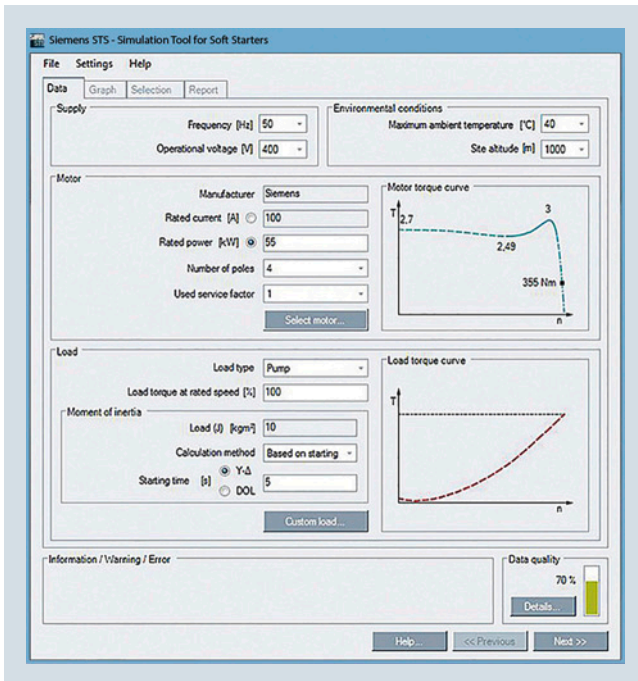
Siemens STS - Simulation Tool for Soft Starters

File Settings Help

Data | Graph | Selection | Report

Supply
Frequency [Hz] 50
Operational voltage [V] 400

Environmental conditions
Maximum ambient temperature [°C] 40
Site altitude [m] 1000

Motor
Manufacturer Siemens
Rated current [A] 100
Rated power [kW] 55
Number of poles 4
Used service factor 1
Select motor...

Motor torque curve
T
2,7
3
2,49
355 Nm
n

Load
Load type Pump
Load torque at rated speed [%] 100

Moment of inertia
Load (J) [kgm²] 10
Calculation method Based on starting
Starting time [s] Y-Δ DOL 5
Custom load...

Load torque curve
T
n

Information / Warning / Error

Data quality
70 %
Details...

Help... | << Previous | Next >>